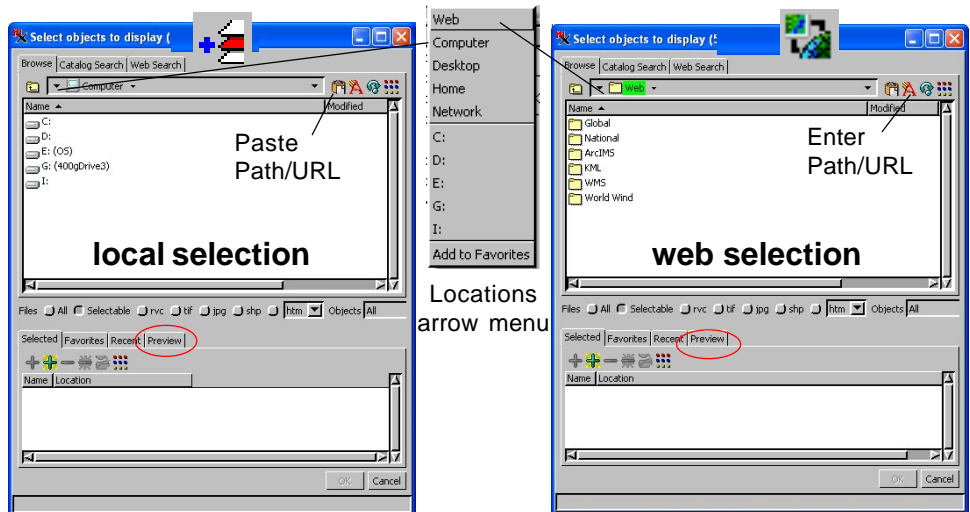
Select objects to display (

Browse | Catalog Search | Web Search

Computer

Name ▲ | Modified

C:
D:
E: (OS)
G: (400gDrive3)
I:

Paste Path/URL

local selection

Files All Selectable rvc tif jpg shp htm Objects All

Selected | Favorites | Recent | Preview

Name | Location

OK Cancel

Web
Computer
Desktop
Home
Network
C:
D:
E:
G:
I:
Add to Favorites

Locations arrow menu

Select objects to display (5

Browse | Catalog Search | Web Search

Web

Name | Modified

Global
National
ArcIMS
KML
WMS
World Wind

Enter Path/URL

web selection

Files All Selectable rvc tif jpg shp htm Objects All

Selected | Favorites | Recent | Preview

Name | Location

OK Cancel